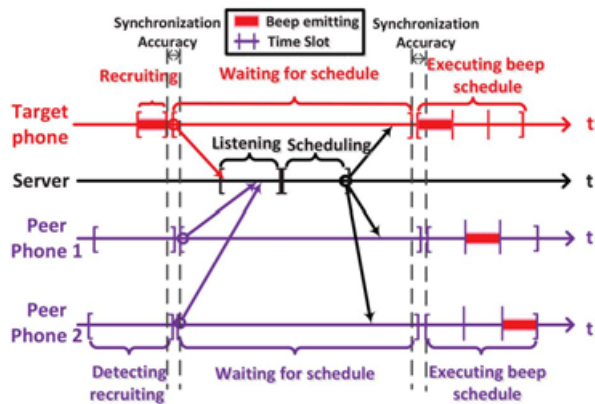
Synchronization Accuracy

Beep emitting

Time Slot

Synchronization Accuracy

Recruiting

Waiting for schedule

Executing beep schedule

Target phone

t

Listening

Scheduling

Server

t

Peer Phone 1

t

Peer Phone 2

t

Detecting recruiting

Waiting for schedule

Executing beep schedule